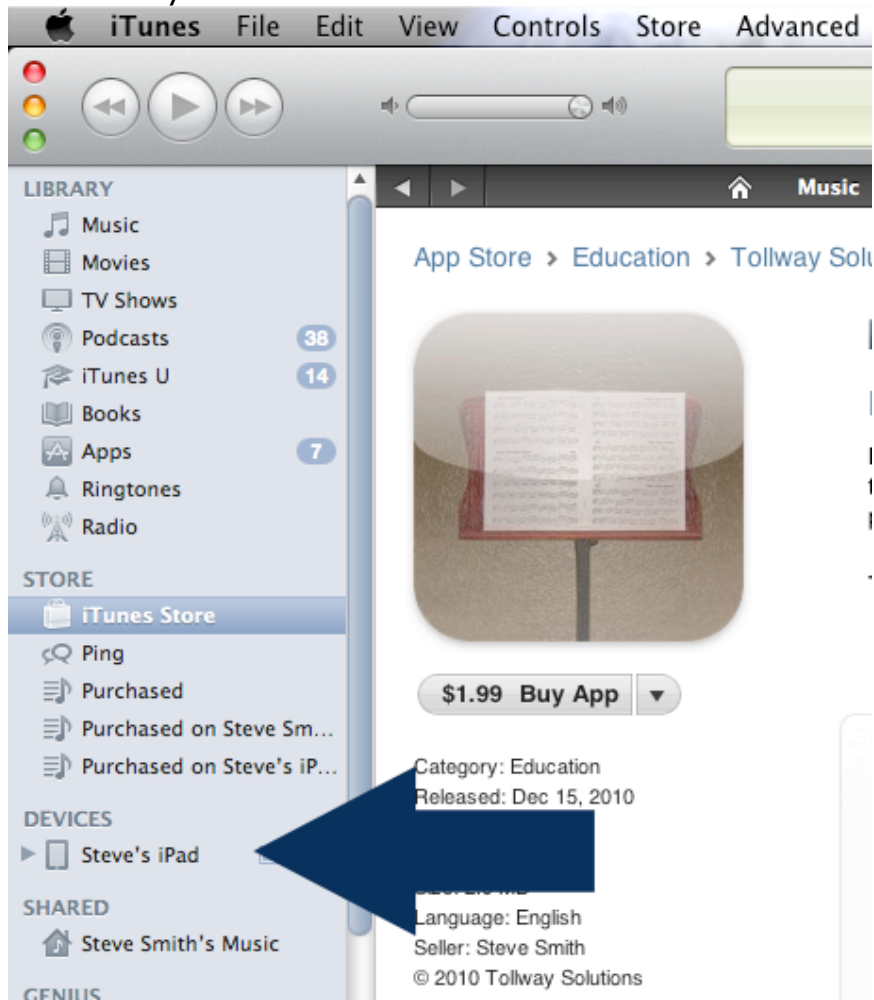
iTunes File Edit View Controls Store Advanced

LIBRARY
Music
Movies
TV Shows
Podcasts 38
iTunes U 14
Books
Apps 7
Ringtones
Radio

STORE
iTunes Store
Ping
Purchased
Purchased on Steve Sm...
Purchased on Steve's iP...

DEVICES
Steve's iPad

SHARED
Steve Smith's Music

GENIUS

Music

App Store › Education › Tollway Solu

$1.99 Buy App

Category: Education
Released: Dec 15, 2010
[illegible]
Language: English
Seller: Steve Smith
© 2010 Tollway Solutions